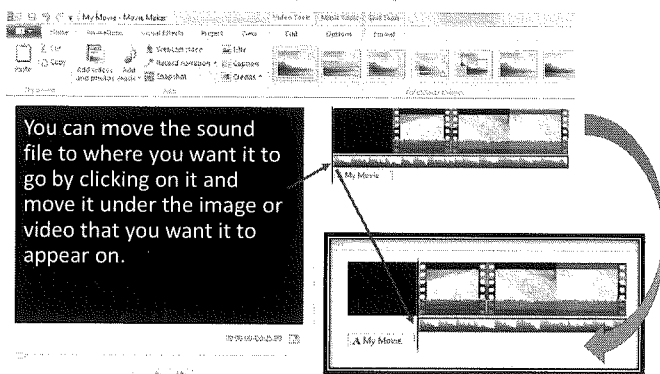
My Movie - Movie Maker

Video Tools

Music Tools

Text Tools

Home

Animations

Visual Effects

Project

View

Edit

Options

Format

Cut

Copy

Paste

Clipboard

Add videos and photos

Add music

Webcam video

Record narration

Snapshot

Add

Title

Captions

Credits

AutoMovie themes

You can move the sound file to where you want it to go by clicking on it and move it under the image or video that you want it to appear on.

My Movie

A My Movie

00:00:00/00:05.93